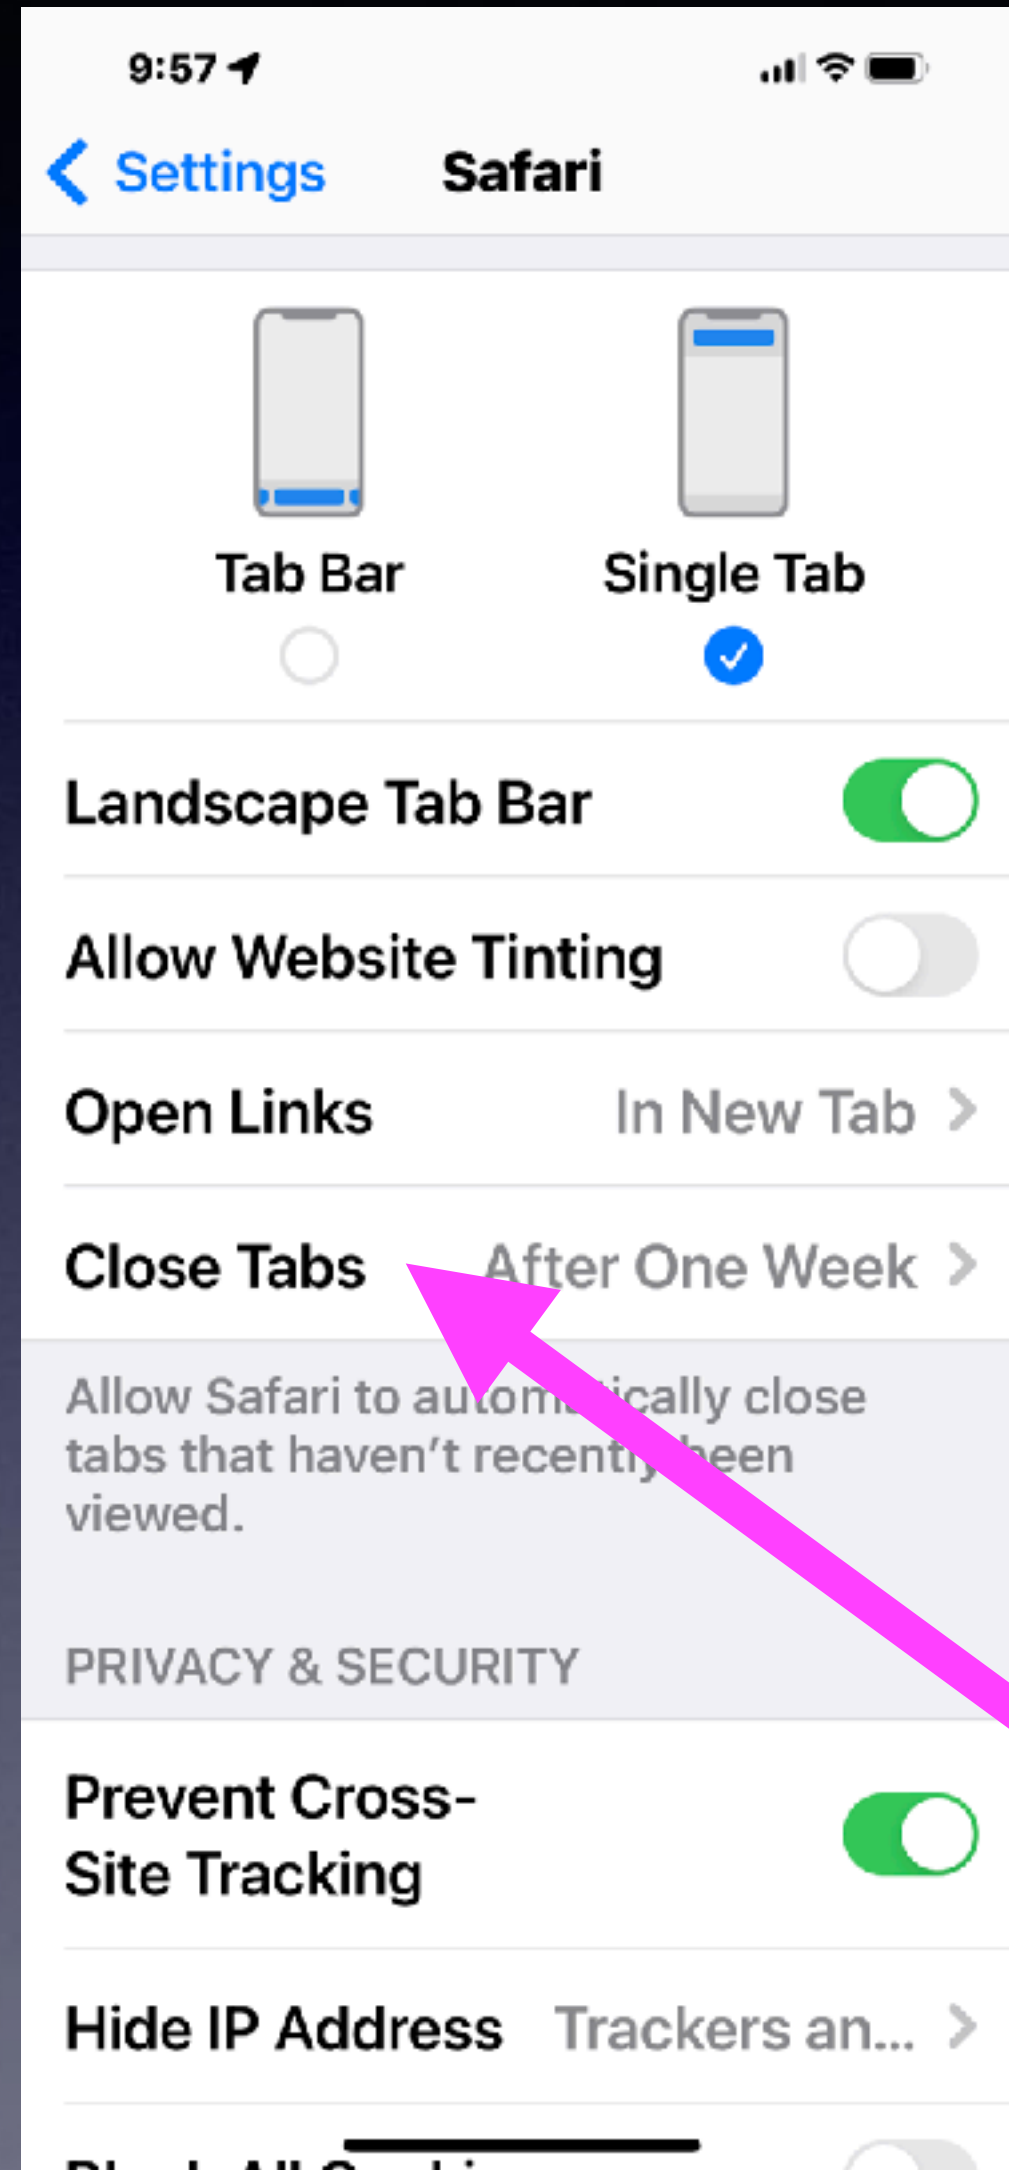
9:57

Settings Safari

Tab Bar

Single Tab

Landscape Tab Bar

Allow Website Tinting

Open Links In New Tab

Close Tabs After One Week

Allow Safari to au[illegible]ically close tabs that haven't recent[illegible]een viewed.

PRIVACY & SECURITY

Prevent Cross-Site Tracking

Hide IP Address Trackers an...

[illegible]